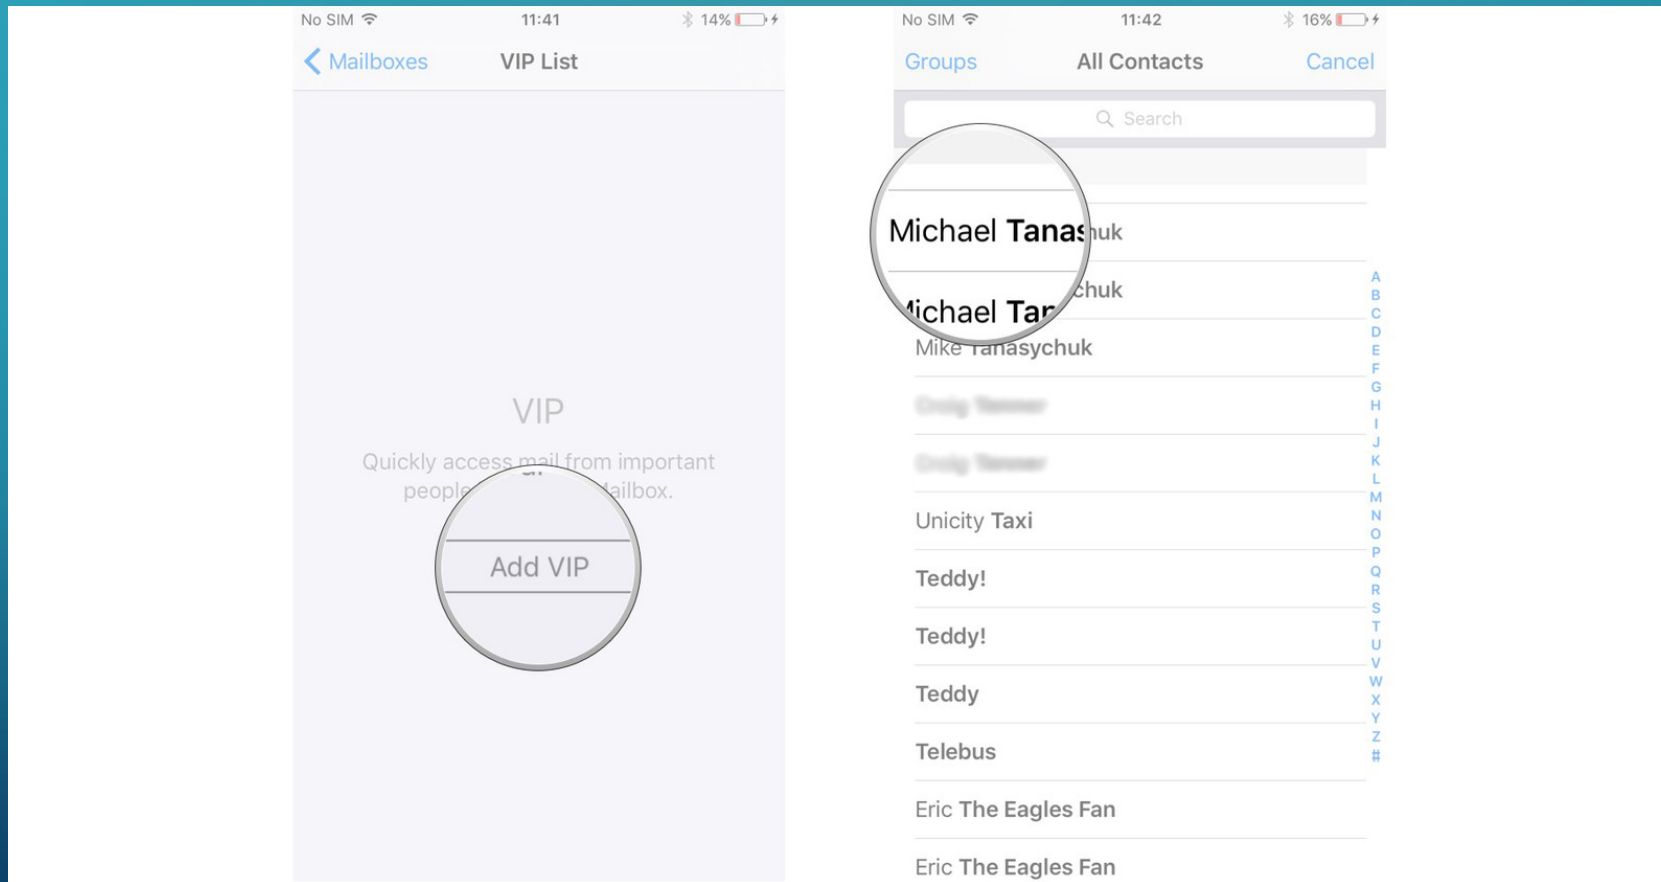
No SIM 11:41 14%

Mailboxes VIP List

VIP

Quickly access mail from important people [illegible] ailbox.

Add VIP

No SIM 11:42 16%

Groups All Contacts Cancel

Search

Michael Tanas huk

ichael Tar chuk

Mike Tanasychuk

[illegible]

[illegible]

Unicity Taxi

Teddy!

Teddy!

Teddy

Telebus

Eric The Eagles Fan

Eric The Eagles Fan

A B C D E F G H I J K L M N O P Q R S T U V W X Y Z #